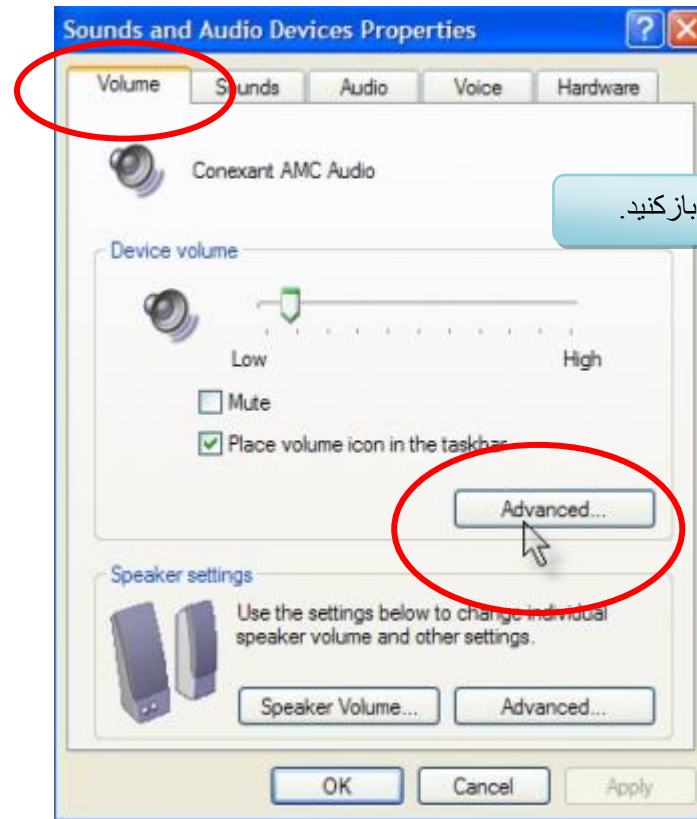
Sounds and Audio Devices Properties

?

Volume | Sounds | Audio | Voice | Hardware

Conexant AMC Audio

بازکنید.

Device volume

Low

High

Mute

Place volume icon in the taskbar

Advanced...

Speaker settings

Use the settings below to change individual speaker volume and other settings.

Speaker Volume...

Advanced...

OK

Cancel

Apply